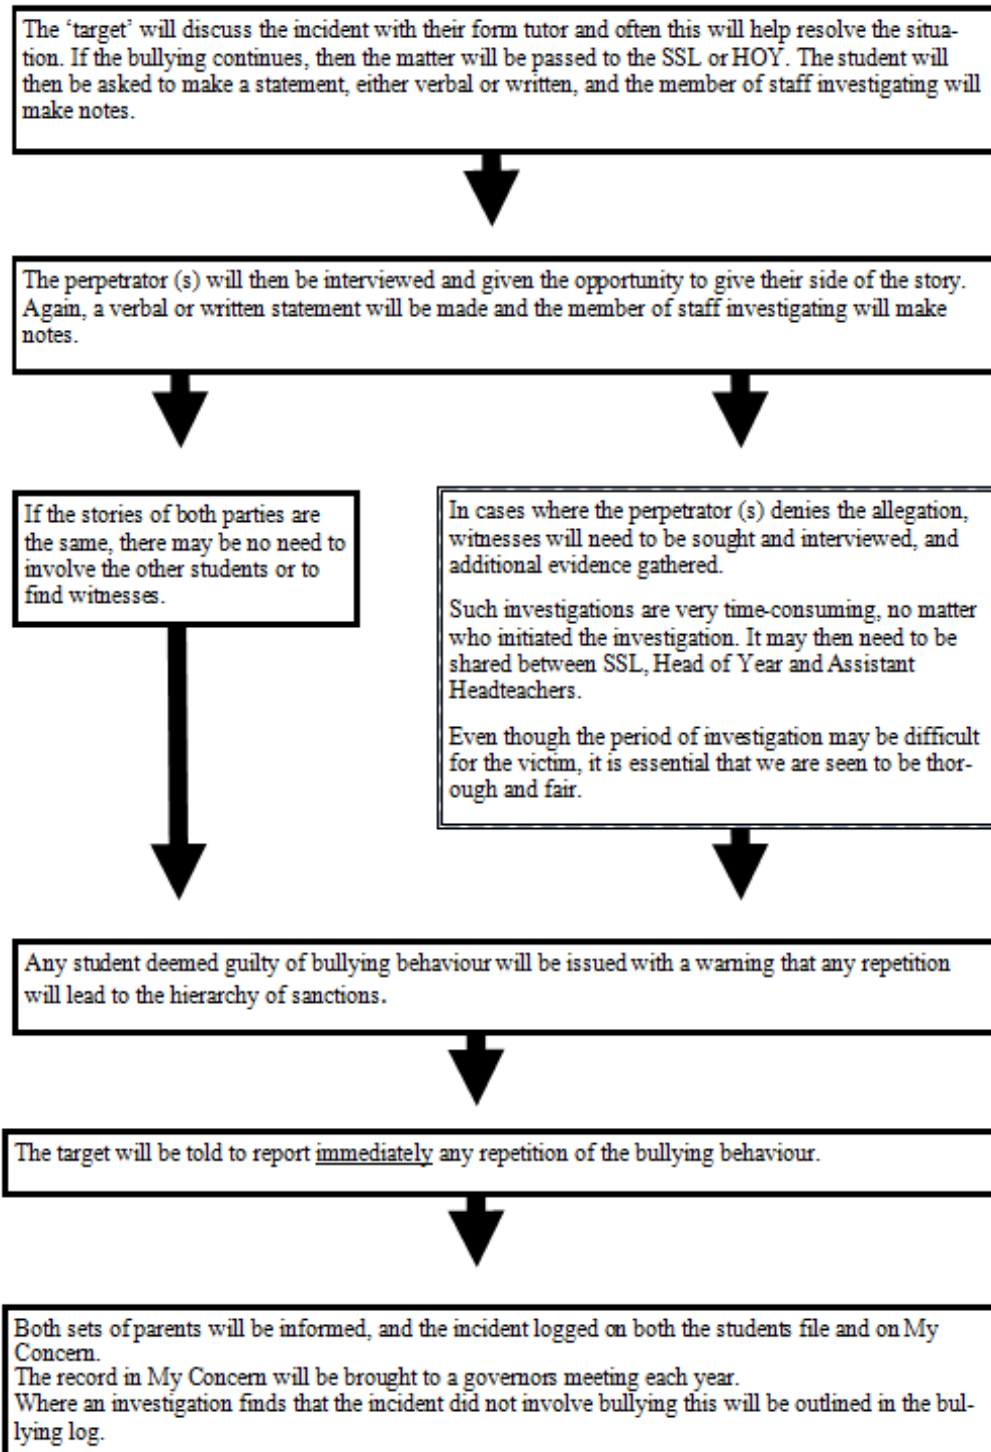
The 'target' will discuss the incident with their form tutor and often this will help resolve the situation. If the bullying continues, then the matter will be passed to the SSL or HOY. The student will then be asked to make a statement, either verbal or written, and the member of staff investigating will make notes.

The perpetrator (s) will then be interviewed and given the opportunity to give their side of the story. Again, a verbal or written statement will be made and the member of staff investigating will make notes.

If the stories of both parties are the same, there may be no need to involve the other students or to find witnesses.

In cases where the perpetrator (s) denies the allegation, witnesses will need to be sought and interviewed, and additional evidence gathered.

Such investigations are very time-consuming, no matter who initiated the investigation. It may then need to be shared between SSL, Head of Year and Assistant Headteachers.

Even though the period of investigation may be difficult for the victim, it is essential that we are seen to be thorough and fair.

Any student deemed guilty of bullying behaviour will be issued with a warning that any repetition will lead to the hierarchy of sanctions.

The target will be told to report immediately any repetition of the bullying behaviour.

Both sets of parents will be informed, and the incident logged on both the students file and on My Concern.
The record in My Concern will be brought to a governors meeting each year.
Where an investigation finds that the incident did not involve bullying this will be outlined in the bullying log.